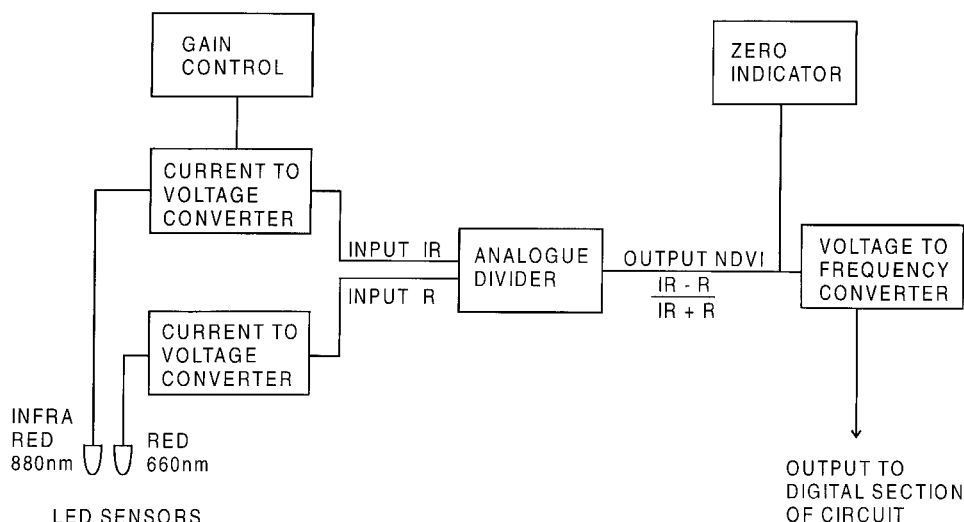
GAIN CONTROL

CURRENT TO VOLTAGE CONVERTER

INPUT IR

INPUT R

CURRENT TO VOLTAGE CONVERTER

INFRA RED 880nm

RED 660nm

LED SENSORS

ANALOGUE DIVIDER

OUTPUT NDVI

$\frac{IR - R}{IR + R}$

ZERO INDICATOR

VOLTAGE TO FREQUENCY CONVERTER

OUTPUT TO DIGITAL SECTION OF CIRCUIT